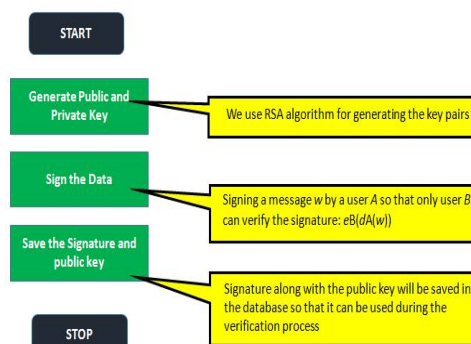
START

Generate Public and Private Key

We use RSA algorithm for generating the key pairs

Sign the Data

Signing a message *w* by a user *A* so that only user *B* can verify the signature: *e*B(*d*A(*w*))

Save the Signature and public key

Signature along with the public key will be saved in the database so that it can be used during the verification process

STOP